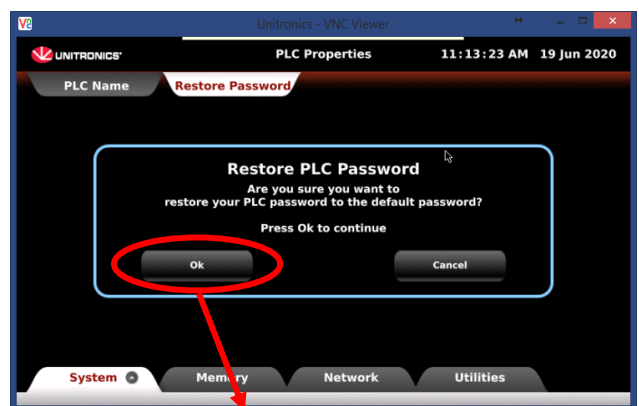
Unitronics - VNC Viewer

UNITRONICS

PLC Properties

11:13:23 AM 19 Jun 2020

PLC Name

Restore Password

Restore PLC Password

Are you sure you want to restore your PLC password to the default password?

Press Ok to continue

Ok

Cancel

System

Memory

Network

Utilities